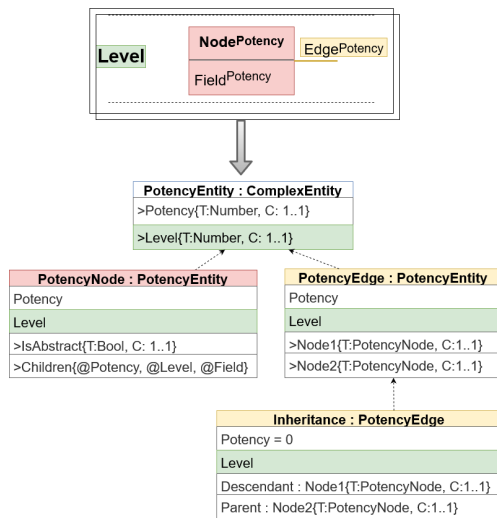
Level

Node$^{Potency}$

Edge$^{Potency}$

Field$^{Potency}$

PotencyEntity : ComplexEntity
>Potency{T:Number, C: 1..1}
>Level{T:Number, C: 1..1}

PotencyNode : PotencyEntity
Potency
Level
>IsAbstract{T:Bool, C: 1..1}
>Children{@Potency, @Level, @Field}

PotencyEdge : PotencyEntity
Potency
Level
>Node1{T:PotencyNode, C:1..1}
>Node2{T:PotencyNode, C:1..1}

Inheritance : PotencyEdge
Potency = 0
Level
Descendant : Node1{T:PotencyNode, C:1..1}
Parent : Node2{T:PotencyNode, C:1..1}